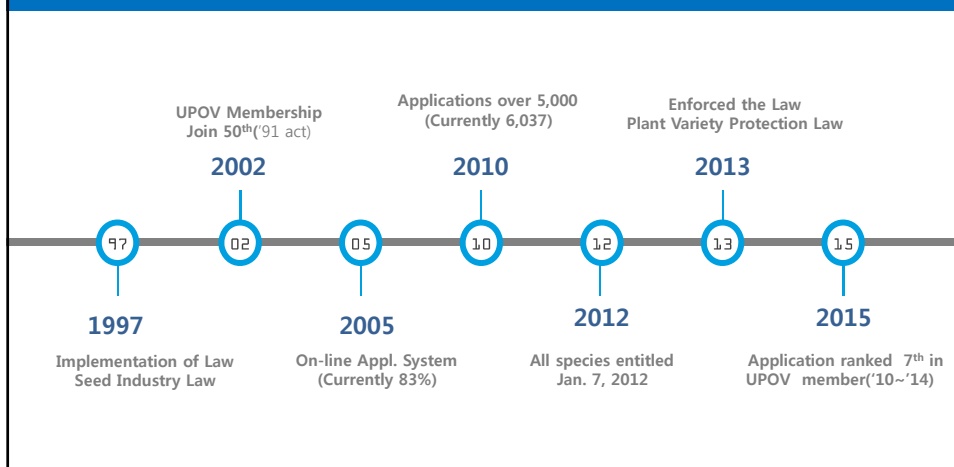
UPOV Membership
Join 50$^{th}$('91 act)

2002

Applications over 5,000
(Currently 6,037)

2010

Enforced the Law
Plant Variety Protection Law

2013

97

02

05

10

12

13

15

1997

Implementation of Law
Seed Industry Law

2005

On-line Appl. System
(Currently 83%)

2012

All species entitled
Jan. 7, 2012

2015

Application ranked 7$^{th}$ in
UPOV member('10~'14)